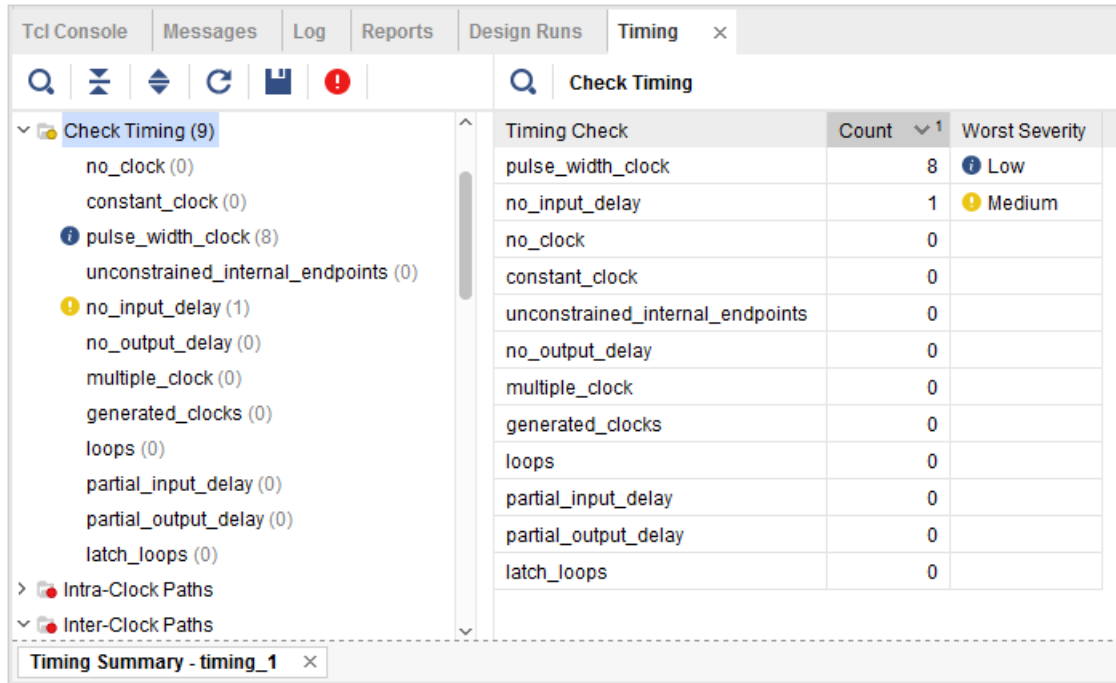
Tcl Console | Messages | Log | Reports | Design Runs | Timing ×

Check Timing (9)
no_clock (0)
constant_clock (0)
pulse_width_clock (8)
unconstrained_internal_endpoints (0)
no_input_delay (1)
no_output_delay (0)
multiple_clock (0)
generated_clocks (0)
loops (0)
partial_input_delay (0)
partial_output_delay (0)
latch_loops (0)
Intra-Clock Paths
Inter-Clock Paths

Check Timing

| Timing Check | Count 1 | Worst Severity |
|---|---|---|
| pulse_width_clock | 8 | Low |
| no_input_delay | 1 | Medium |
| no_clock | 0 | |
| constant_clock | 0 | |
| unconstrained_internal_endpoints | 0 | |
| no_output_delay | 0 | |
| multiple_clock | 0 | |
| generated_clocks | 0 | |
| loops | 0 | |
| partial_input_delay | 0 | |
| partial_output_delay | 0 | |
| latch_loops | 0 | |

Timing Summary - timing_1 ×